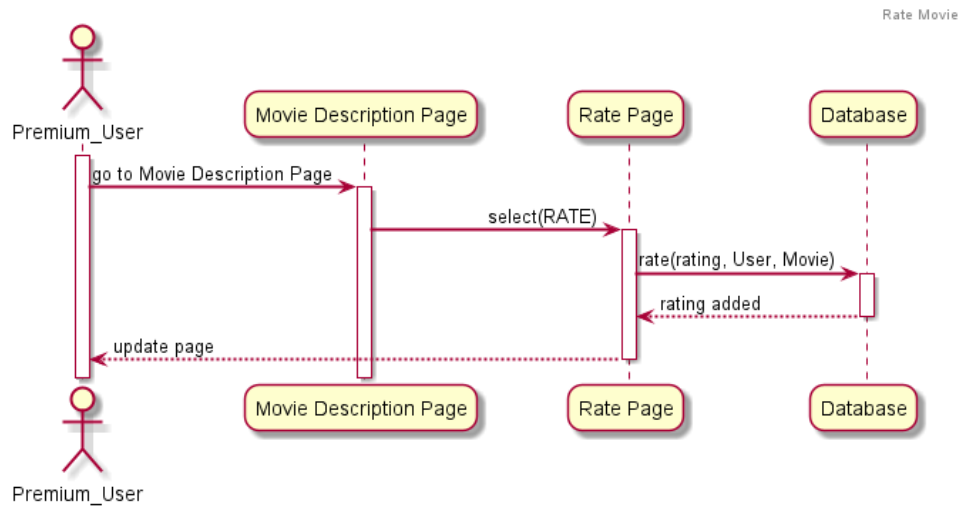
Rate Movie

Premium_User

Movie Description Page

Rate Page

Database

go to Movie Description Page

select(RATE)

rate(rating, User, Movie)

rating added

update page

Premium_User

Movie Description Page

Rate Page

Database